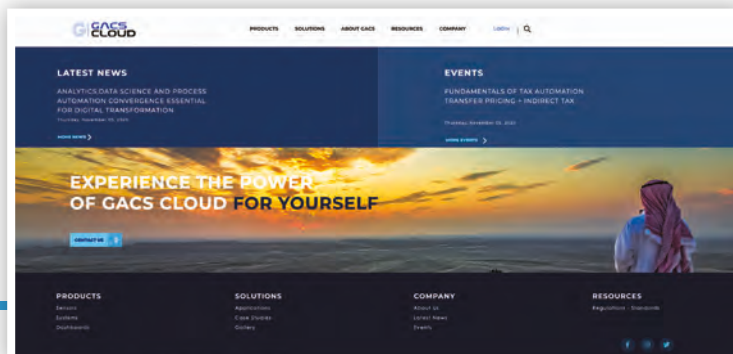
GACS CLOUD

PRODUCTS SOLUTIONS ABOUT GACS RESOURCES COMPANY LOGIN

LATEST NEWS

ANALYTICS,DATA SCIENCE AND PROCESS AUTOMATION CONVERGENCE ESSENTIAL FOR DIGITAL TRANSFORMATION

Thursday, November 05, 2020

MORE NEWS

EVENTS

FUNDAMENTALS OF TAX AUTOMATION TRANSFER PRICING + INDIRECT TAX

Thursday, November 05, 2020

MORE EVENTS

EXPERIENCE THE POWER OF GACS CLOUD FOR YOURSELF

CONTACT US

PRODUCTS
Sensors
Systems
Dashboards

SOLUTIONS
Applications
Case Studies
Gallery

COMPANY
About Us
Latest News
Events

RESOURCES
Regulations · Standards